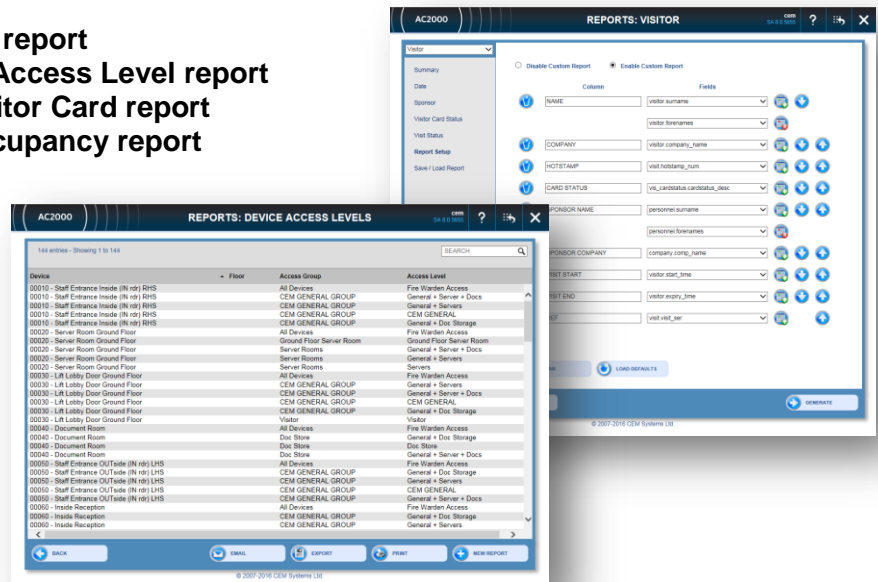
report
Access Level report
itor Card report
cupancy report

AC2000
REPORTS: VISITOR
cem SA 6.0 9855
?
Visitor
Summary
Date
Sponsor
Visitor Card Status
Visit Status
Report Setup
Save / Load Report
Disable Custom Report
Enable Custom Report
Column
Fields
NAME
visitor.surname
visitor.forenames
COMPANY
visitor.company_name
HOTSTAMP
visit.hotstamp_num
CARD STATUS
vis_cardstatus.cardstatus_desc
PONSOR NAME
personnel.surname
personnel.forenames
PONSOR COMPANY
company.comp_name
SIT START
visitor.start_time
SIT END
visitor.expiry_time
EF
visit.visit_ser
LOAD DEFAULTS
GENERATE
© 2007-2016 CEM Systems Ltd.

AC2000
REPORTS: DEVICE ACCESS LEVELS
cem SA 6.0 9855
?
144 entries - Showing 1 to 144
SEARCH

| Device | Floor | Access Group | Access Level |
|---|---|---|---|
| 00010 - Staff Entrance Inside (IN rdr) RHS | | All Devices | Fire Warden Access |
| 00010 - Staff Entrance Inside (IN rdr) RHS | | CEM GENERAL GROUP | General + Server + Docs |
| 00010 - Staff Entrance Inside (IN rdr) RHS | | CEM GENERAL GROUP | General + Servers |
| 00010 - Staff Entrance Inside (IN rdr) RHS | | CEM GENERAL GROUP | CEM GENERAL |
| 00010 - Staff Entrance Inside (IN rdr) RHS | | CEM GENERAL GROUP | General + Doc Storage |
| 00020 - Server Room Ground Floor | | All Devices | Fire Warden Access |
| 00020 - Server Room Ground Floor | | Ground Floor Server Room | Ground Floor Server Room |
| 00020 - Server Room Ground Floor | | Server Rooms | General + Server + Docs |
| 00020 - Server Room Ground Floor | | Server Rooms | General + Servers |
| 00020 - Server Room Ground Floor | | Server Rooms | Servers |
| 00030 - Lift Lobby Door Ground Floor | | All Devices | Fire Warden Access |
| 00030 - Lift Lobby Door Ground Floor | | CEM GENERAL GROUP | General + Servers |
| 00030 - Lift Lobby Door Ground Floor | | CEM GENERAL GROUP | General + Server + Docs |
| 00030 - Lift Lobby Door Ground Floor | | CEM GENERAL GROUP | CEM GENERAL |
| 00030 - Lift Lobby Door Ground Floor | | CEM GENERAL GROUP | General + Doc Storage |
| 00030 - Lift Lobby Door Ground Floor | | Visitor | Visitor |
| 00040 - Document Room | | All Devices | Fire Warden Access |
| 00040 - Document Room | | Doc Store | General + Doc Storage |
| 00040 - Document Room | | Doc Store | Doc Store |
| 00040 - Document Room | | Doc Store | General + Server + Docs |
| 00050 - Staff Entrance OUTside (IN rdr) LHS | | All Devices | Fire Warden Access |
| 00050 - Staff Entrance OUTside (IN rdr) LHS | | CEM GENERAL GROUP | General + Doc Storage |
| 00050 - Staff Entrance OUTside (IN rdr) LHS | | CEM GENERAL GROUP | General + Servers |
| 00050 - Staff Entrance OUTside (IN rdr) LHS | | CEM GENERAL GROUP | CEM GENERAL |
| 00050 - Staff Entrance OUTside (IN rdr) LHS | | CEM GENERAL GROUP | General + Server + Docs |
| 00060 - Inside Reception | | All Devices | Fire Warden Access |
| 00060 - Inside Reception | | CEM GENERAL GROUP | General + Doc Storage |
| 00060 - Inside Reception | | CEM GENERAL GROUP | General + Servers |

BACK
EMAIL
EXPORT
PRINT
NEW REPORT
© 2007-2016 CEM Systems Ltd.